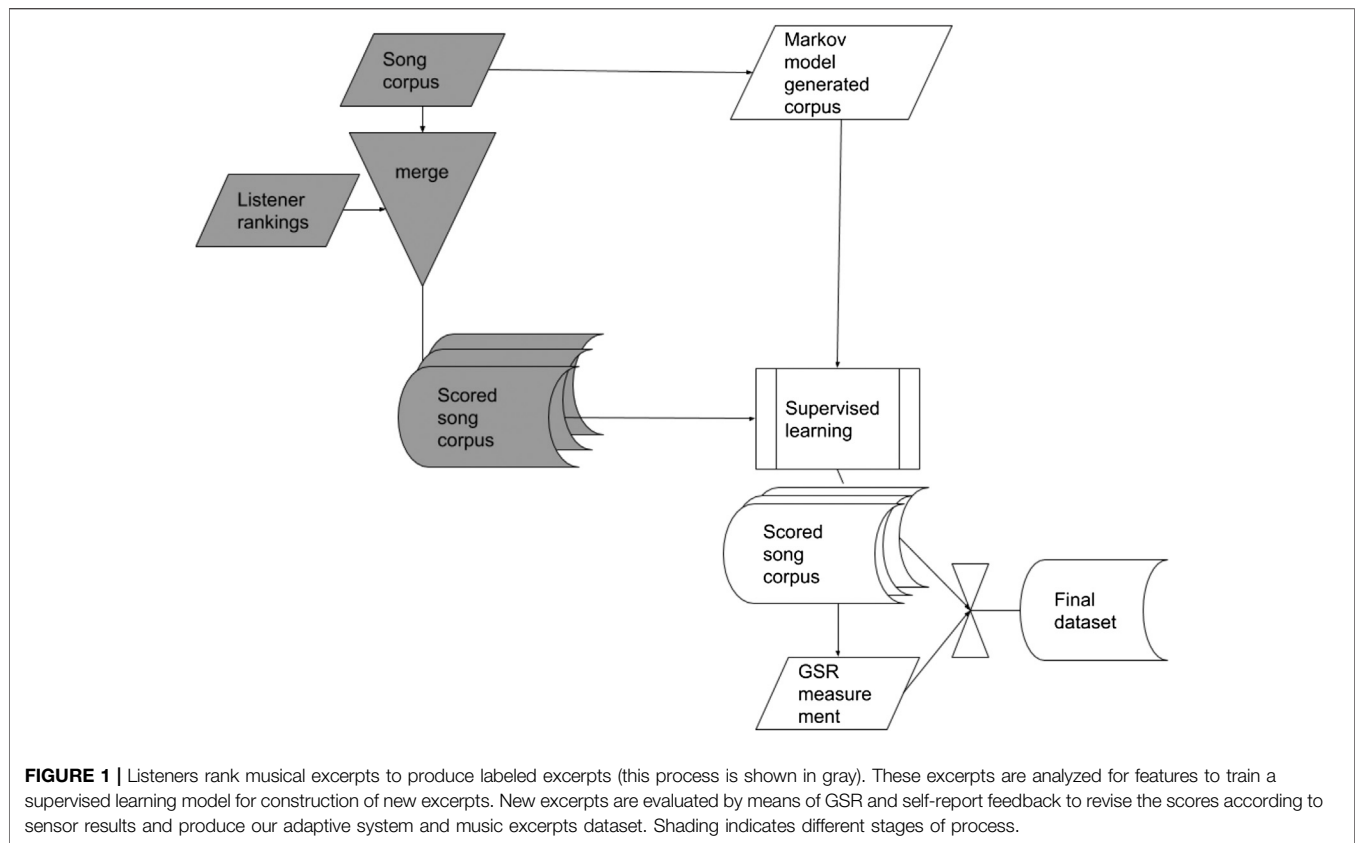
Song corpus

Markov model generated corpus

merge

Listener rankings

Scored song corpus

Supervised learning

Scored song corpus

Final dataset

GSR measure ment

**FIGURE 1 |** Listeners rank musical excerpts to produce labeled excerpts (this process is shown in gray). These excerpts are analyzed for features to train a supervised learning model for construction of new excerpts. New excerpts are evaluated by means of GSR and self-report feedback to revise the scores according to sensor results and produce our adaptive system and music excerpts dataset. Shading indicates different stages of process.